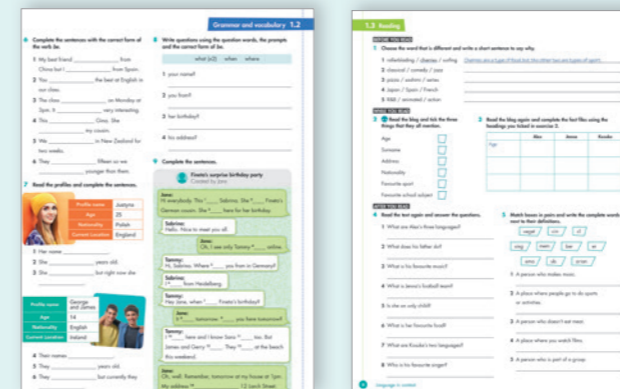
Grammar and vocabulary 1.2

6 Complete the sentences with the correct form of the verb be.

1 My best friend ________ from China but I ________ from Spain.
2 You ________ the best at English in our class.
3 The class ________ on Monday at 5pm. It ________ very interesting.
4 This ________ Gina. She ________ my cousin.
5 We ________ in New Zealand for two weeks.
6 They ________ fifteen so we ________ younger than them.

7 Read the profiles and complete the sentences.

| Profile name | Justyna |
|---|---|
| Age | 25 |
| Nationality | Polish |
| Current Location | England |

1 Her name ________
2 She ________ years old.
3 She ________ but right now she ________

| Profile name | George and James |
|---|---|
| Age | 14 |
| Nationality | English |
| Current Location | Ireland |

4 Their names ________
5 They ________ years old.
6 They ________ but currently they ________

8 Write questions using the question words, the prompts and the correct form of be.

what (x2) when where

1 your name?
2 you from?
3 her birthday?
4 his address?

9 Complete the sentences.

Finete's surprise birthday party
Created by Jane

Jane:
Hi everybody. This ¹____ Sabrina. She ²____ Finete's German cousin. She ³____ here for her birthday.

Sabrina:
Hello. Nice to meet you all.

Jane:
Oh, I see only Tammy ⁴____ online.

Tammy:
Hi, Sabrina. Where ⁵____ you from in Germany?

Sabrina:
I ⁶____ from Heidelberg.

Tammy:
Hey Jane, when ⁷____ Finete's birthday?

Jane:
It ⁸____ tomorrow. ⁹____ you here tomorrow?

Tammy:
I ¹⁰____ here and I know Sara ¹¹____ too. But James and Gerry ¹²____. They ¹³____ at the beach this weekend.

Jane:
Oh, well. Remember, tomorrow at my house at 1pm. My address ¹⁴____ 12 Leach Street.

1.3 Reading

BEFORE YOU READ

1 Choose the word that is different and write a short sentence to say why.

1 rollerblading / cinemas / surfing   Cinemas are a type of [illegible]
2 classical / comedy / jazz
3 pizza / uniform / wine
4 Japan / Spain / French
5 R&B / animated / action

WHILE YOU READ

2 Read the blog and tick the three things that they all mention.

Age
Surname
Address
Nationality
Favourite sport
Favourite school subject

3 Read the blog again and complete the fact files using the headings you ticked in exercise 2.

| | Alex | Jenna | Kosuke |
|---|---|---|---|
| Age | | | |
| | | | |
| | | | |

AFTER YOU READ

4 Read the text again and answer the questions.

1 What are Alex's three languages?
2 What does his father do?
3 What is his favourite music?
4 What is Jenna's football team?
5 Is she an only child?
6 What is her favourite food?
7 What are Kosuke's two languages?
8 Who is his favourite singer?

5 Match boxes in pairs and write the complete words next to their definitions.

regul   cin   el
ong   mem   ber   er
ema   ch   prian

1 A person who makes music.
2 A place where people go to do sports or activities.
3 A person who doesn't eat meat.
4 A place where you watch films.
5 A person who is part of a group.

Language in context